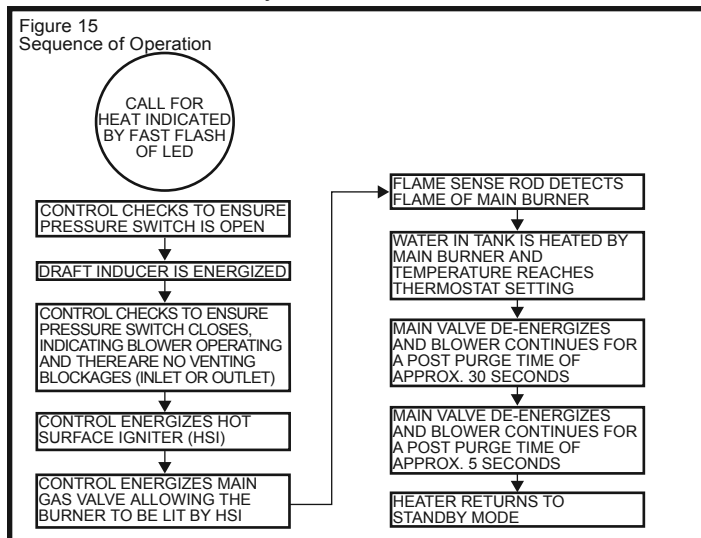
Figure 15
Sequence of Operation

CALL FOR HEAT INDICATED BY FAST FLASH OF LED

CONTROL CHECKS TO ENSURE PRESSURE SWITCH IS OPEN

DRAFT INDUCER IS ENERGIZED

CONTROL CHECKS TO ENSURE PRESSURE SWITCH CLOSES, INDICATING BLOWER OPERATING AND THEREARE NO VENTING BLOCKAGES (INLET OR OUTLET)

CONTROL ENERGIZES HOT SURFACE IGNITER (HSI)

CONTROL ENERGIZES MAIN GAS VALVE ALLOWING THE BURNER TO BE LIT BY HSI

FLAME SENSE ROD DETECTS FLAME OF MAIN BURNER

WATER IN TANK IS HEATED BY MAIN BURNER AND TEMPERATURE REACHES THERMOSTAT SETTING

MAIN VALVE DE-ENERGIZES AND BLOWER CONTINUES FOR A POST PURGE TIME OF APPROX. 30 SECONDS

MAIN VALVE DE-ENERGIZES AND BLOWER CONTINUES FOR A POST PURGE TIME OF APPROX. 5 SECONDS

HEATER RETURNS TO STANDBY MODE